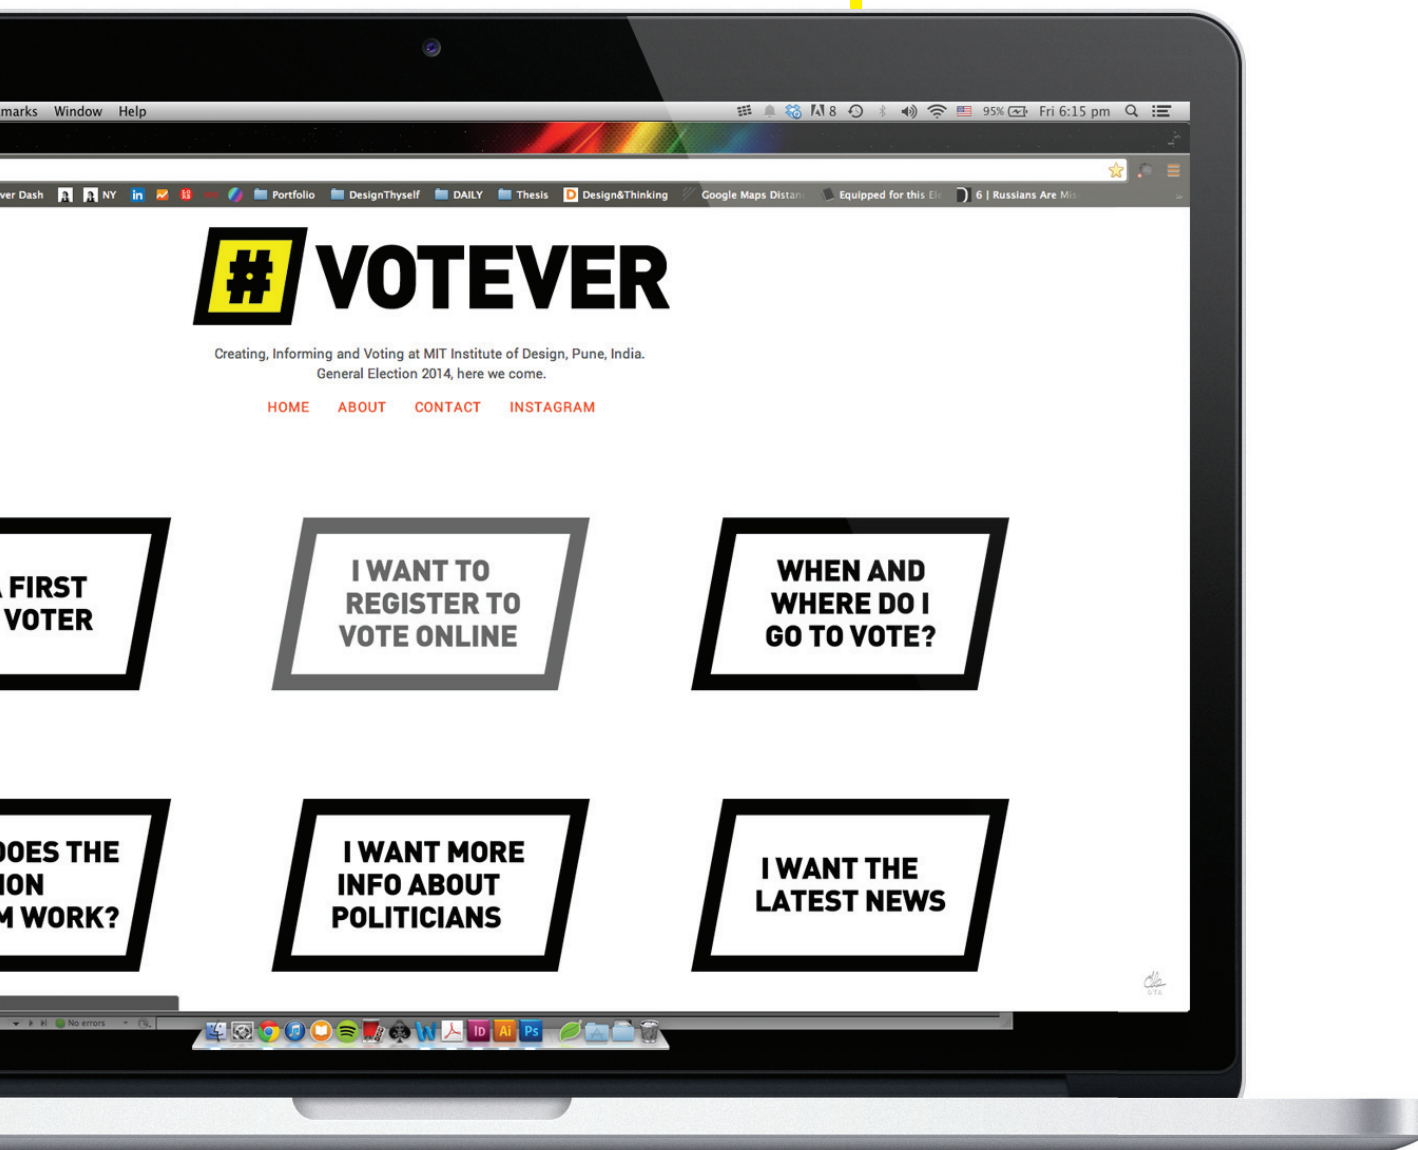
marks Window Help

8 95% Fri 6:15 pm

ver Dash NY Portfolio DesignThyself DAILY Thesis Design&Thinking Google Maps Distan Equipped for this El 6 | Russians Are Mi

# VOTEVER

Creating, Informing and Voting at MIT Institute of Design, Pune, India.
General Election 2014, here we come.

HOME ABOUT CONTACT INSTAGRAM

FIRST VOTER

I WANT TO REGISTER TO VOTE ONLINE

WHEN AND WHERE DO I GO TO VOTE?

OES THE ION M WORK?

I WANT MORE INFO ABOUT POLITICIANS

I WANT THE LATEST NEWS

No errors